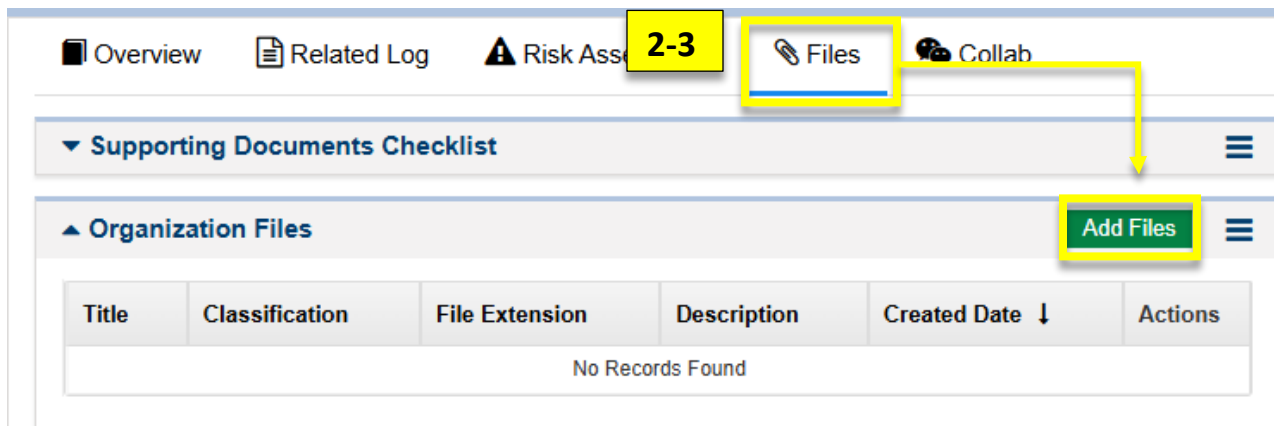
Overview Related Log Risk Asse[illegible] 2-3 Files Collab

Supporting Documents Checklist

Organization Files

Add Files

| Title | Classification | File Extension | Description | Created Date ↓ | Actions |
|---|---|---|---|---|---|
| No Records Found | | | | | |